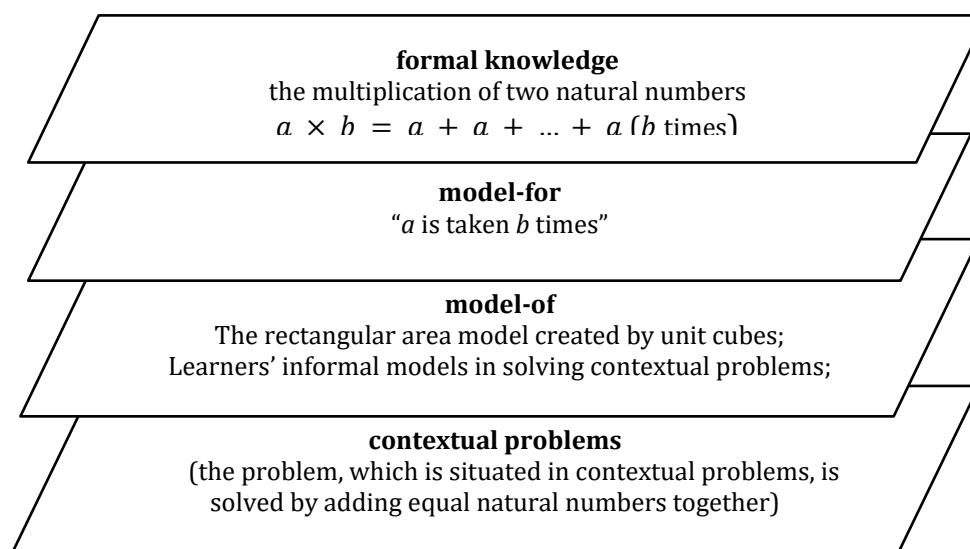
**formal knowledge**
the multiplication of two natural numbers
$a \times b = a + a + \dots + a$ ($b$ times)

**model-for**
“$a$ is taken $b$ times”

**model-of**
The rectangular area model created by unit cubes;
Learners’ informal models in solving contextual problems;

**contextual problems**
(the problem, which is situated in contextual problems, is solved by adding equal natural numbers together)